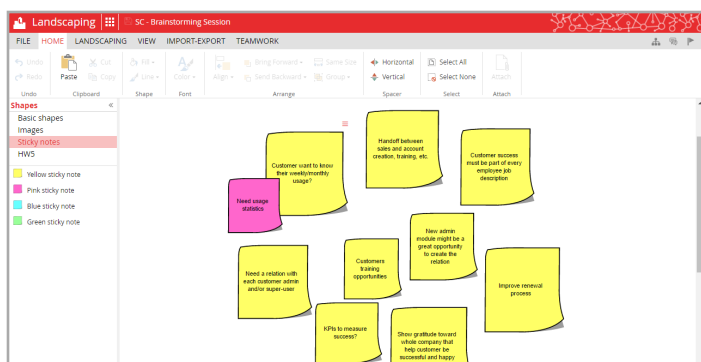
Landscaping

SC - Brainstorming Session

FILE HOME LANDSCAPING VIEW IMPORT-EXPORT TEAMWORK

Undo
Redo
Undo

Paste
Cut
Copy
Clipboard

Fill
Line
Shape

Color
Font

Align
Bring Forward
Send Backward
Same Size
Group
Arrange

Horizontal
Vertical
Spacer

Select All
Select None
Select

Attach
Attach

Shapes
Basic shapes
Images
Sticky notes
HW5

Yellow sticky note
Pink sticky note
Blue sticky note
Green sticky note

Handoff between sales and account creation, training, etc.

Customer want to know their weekly/monthly usage?

Customer success must be part of every employee job description

Need usage statistics

New admin module might be a great opportunity to create the relation

Need a relation with each customer admin and/or super-user

Customers training opportunities

Improve renewal process

KPIs to measure success?

Show gratitude toward whole company that help customer be successful and happy